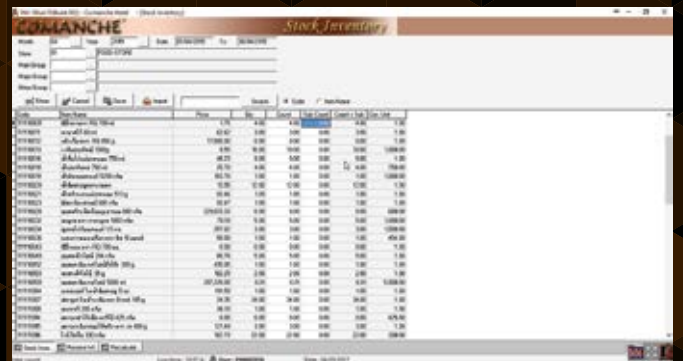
COMANCHE

Stock Inventory

Month 02 Year 2018 Date 01/04/2018 To 30/04/2018

Store 01 FOOD STORE

Main Group

Sub Group

Show Group

Show Cancel Save Import Search Code Item Name

| Code | Item Name | Price | Qty | Count | Sub Count | Count + Sub | Sub Unit |
|---|---|---|---|---|---|---|---|
| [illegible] | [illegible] | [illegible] | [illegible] | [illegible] | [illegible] | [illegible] | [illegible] |

Stock Issue Received Inv Receivable